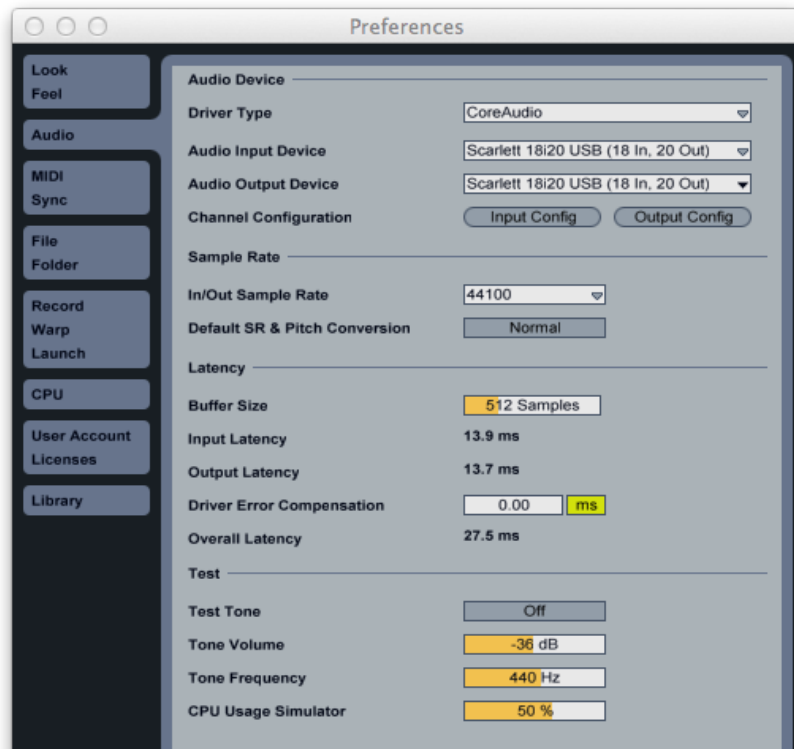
Preferences

Look
Feel

Audio

MIDI
Sync

File
Folder

Record
Warp
Launch

CPU

User Account
Licenses

Library

Audio Device

Driver Type CoreAudio

Audio Input Device Scarlett 18i20 USB (18 In, 20 Out)

Audio Output Device Scarlett 18i20 USB (18 In, 20 Out)

Channel Configuration Input Config Output Config

Sample Rate

In/Out Sample Rate 44100

Default SR & Pitch Conversion Normal

Latency

Buffer Size 512 Samples

Input Latency 13.9 ms

Output Latency 13.7 ms

Driver Error Compensation 0.00 ms

Overall Latency 27.5 ms

Test

Test Tone Off

Tone Volume -36 dB

Tone Frequency 440 Hz

CPU Usage Simulator 50 %